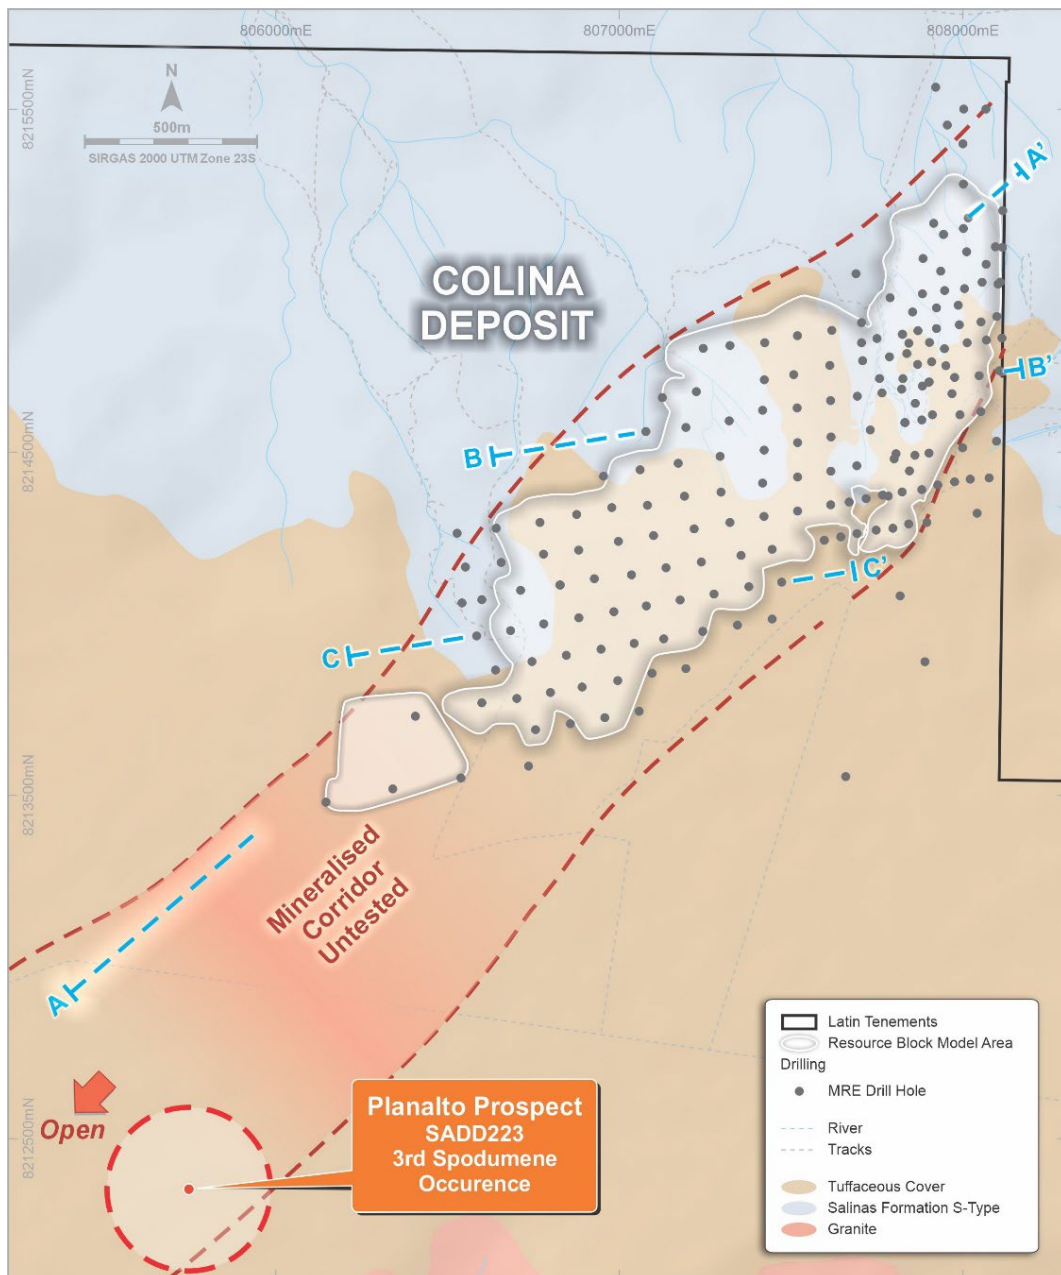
806000mE
807000mE
808000mE

8215500mN
8214500mN
8213500mN
8212500mN

N
500m
SIRGAS 2000 UTM Zone 23S

COLINA DEPOSIT

A'
B
B'
C
C'
A

Mineralised Corridor Untested

Open

Planalto Prospect
SADD223
3rd Spodumene Occurence

Latin Tenements
Resource Block Model Area
Drilling
MRE Drill Hole
River
Tracks
Tuffaceous Cover
Salinas Formation S-Type
Granite